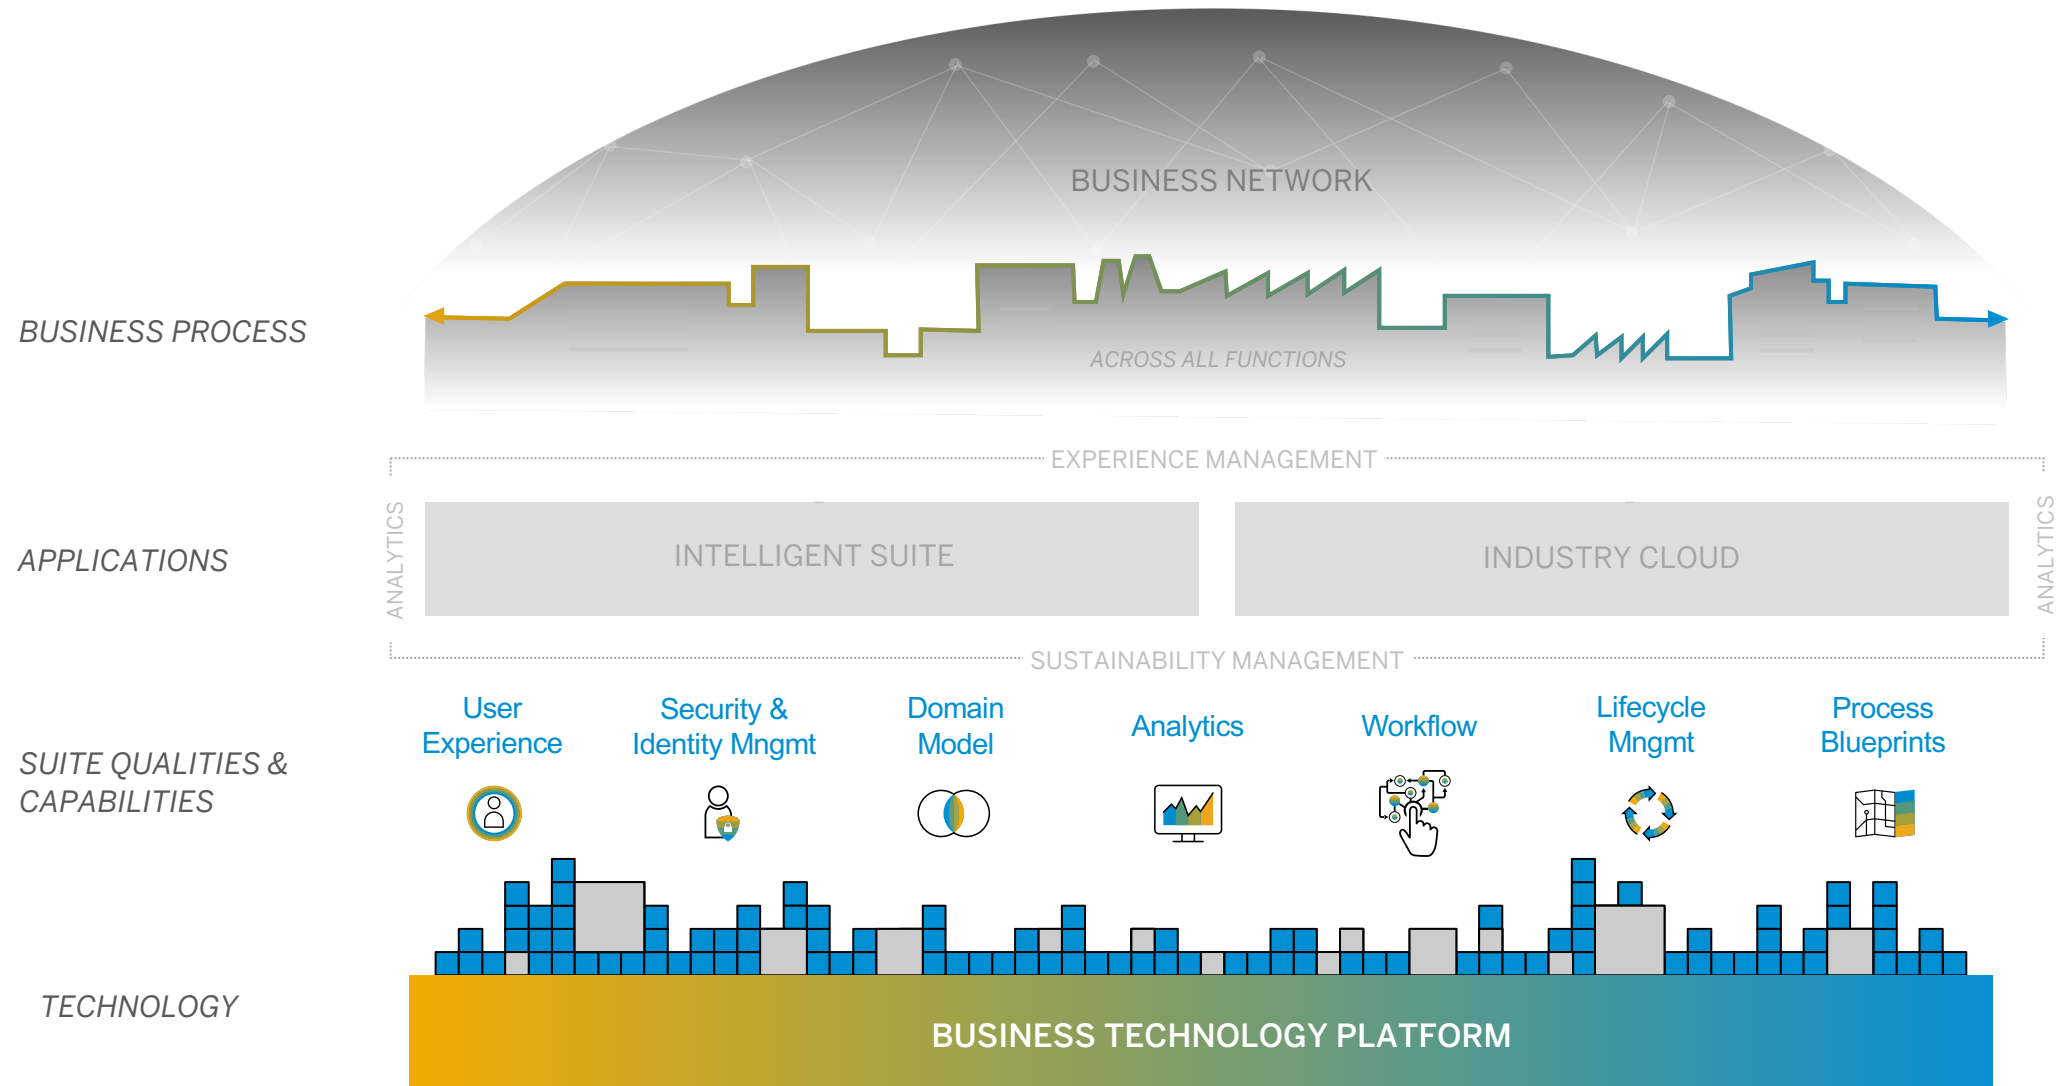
BUSINESS NETWORK

BUSINESS PROCESS

ACROSS ALL FUNCTIONS

EXPERIENCE MANAGEMENT

APPLICATIONS

ANALYTICS

INTELLIGENT SUITE

INDUSTRY CLOUD

ANALYTICS

SUSTAINABILITY MANAGEMENT

SUITE QUALITIES & CAPABILITIES

User Experience

Security & Identity Mngmt

Domain Model

Analytics

Workflow

Lifecycle Mngmt

Process Blueprints

TECHNOLOGY

BUSINESS TECHNOLOGY PLATFORM